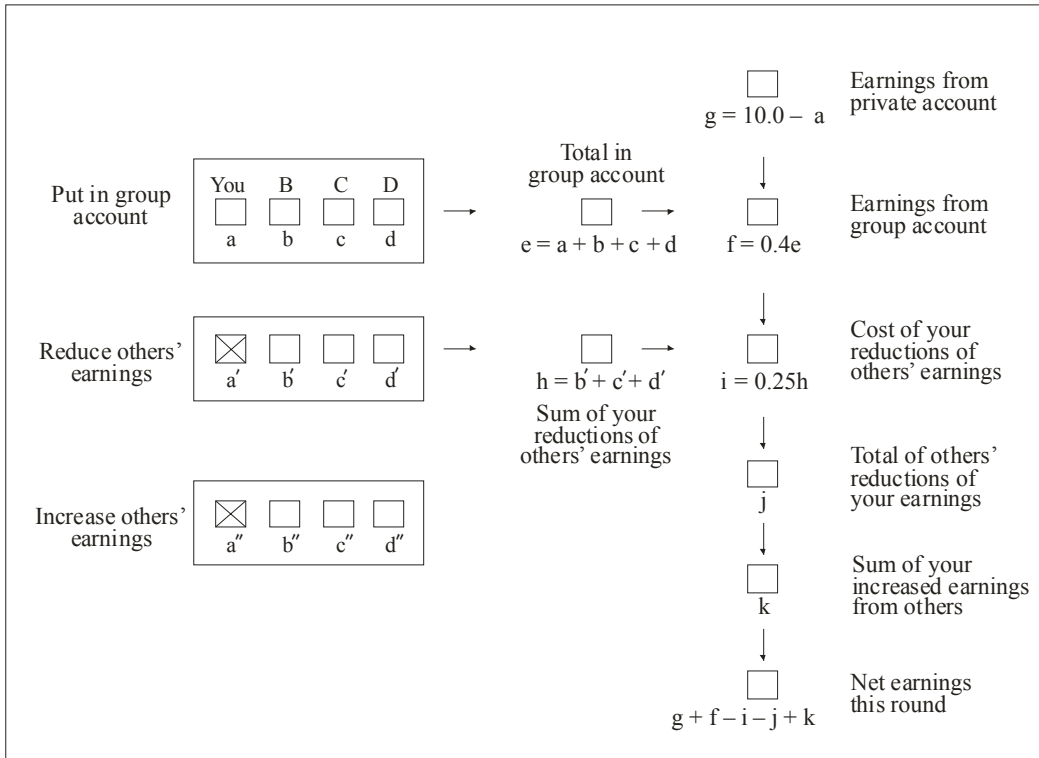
Earnings from private account

$g = 10.0 - a$

Put in group account

You B C D

a b c d

Total in group account

$e = a + b + c + d$

$f = 0.4e$

Earnings from group account

Reduce others' earnings

$a'$ $b'$ $c'$ $d'$

$h = b' + c' + d'$

Sum of your reductions of others' earnings

$i = 0.25h$

Cost of your reductions of others' earnings

Total of others' reductions of your earnings

j

Increase others' earnings

$a''$ $b''$ $c''$ $d''$

Sum of your increased earnings from others

k

Net earnings this round

$g + f - i - j + k$